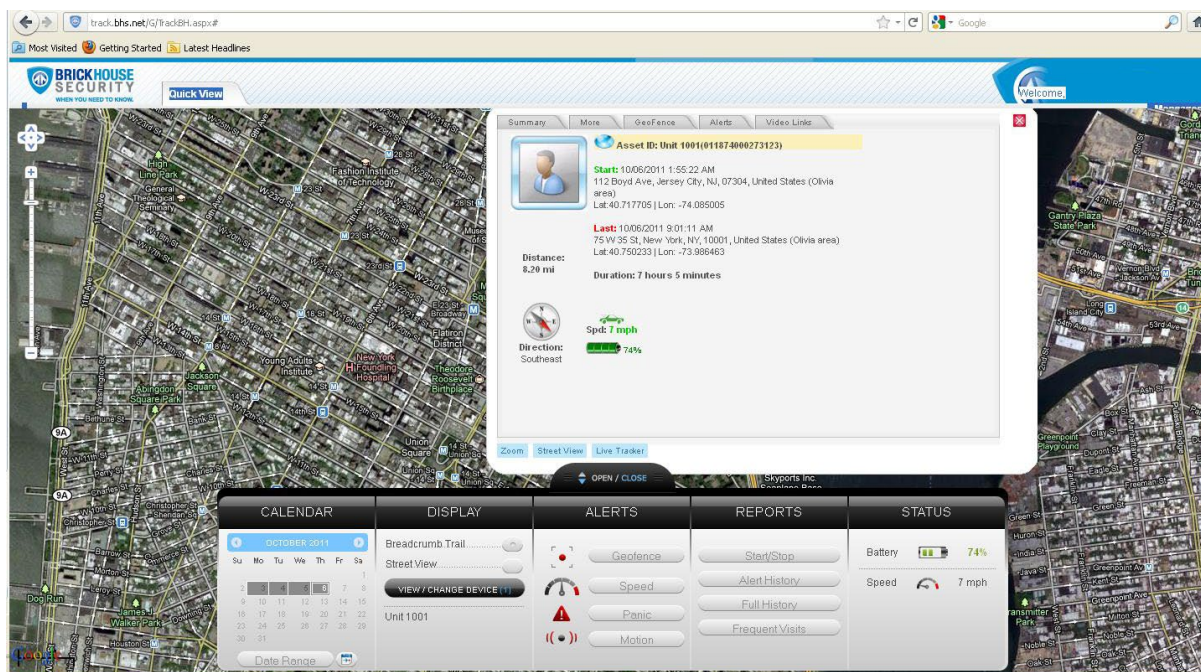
track.bhs.net/G/TrackBH.aspx#

Google

Most Visited Getting Started Latest Headlines

BRICKHOUSE SECURITY WHEN YOU NEED TO KNOW.

Quick View

Welcome,

Summary More GeoFence Alerts Video Links

Asset ID: Unit 1001(011874000273123)

Start: 10/06/2011 1:55:22 AM
112 Boyd Ave, Jersey City, NJ, 07304, United States (Olivia area)
Lat:40.717705 | Lon: -74.085005

Last: 10/06/2011 9:01:11 AM
75 W 35 St, New York, NY, 10001, United States (Olivia area)
Lat:40.750233 | Lon: -73.986463

Distance:
8.20 mi

Duration: 7 hours 5 minutes

Spd: 7 mph

Direction:
Southeast

74%

Zoom Street View Live Tracker

OPEN / CLOSE

CALENDAR

OCTOBER 2011

| Su | Mo | Tu | We | Th | Fr | Sa |
|---|---|---|---|---|---|---|
| | | | | | | 1 |
| 2 | 3 | 4 | 5 | 6 | 7 | 8 |
| 9 | 10 | 11 | 12 | 13 | 14 | 15 |
| 16 | 17 | 18 | 19 | 20 | 21 | 22 |
| 23 | 24 | 25 | 26 | 27 | 28 | 29 |
| 30 | 31 | | | | | |

Date Range

DISPLAY

Breadcrumb Trail
Street View
VIEW / CHANGE DEVICE (1)
Unit 1001

ALERTS

Geofence
Speed
Panic
Motion

REPORTS

Start/Stop
Alert History
Full History
Frequent Visits

STATUS

Battery 74%
Speed 7 mph

High Line Park General Theological Seminary Fashion Institute of Technology W 23 St 28 St Gantry Plaza State Park Young Adults Institute New York Foundling Hospital Theodore Roosevelt Birthplace Flatiron District Jackson Square Abingdon Square Park Union Square Dog Run James J. Walker Park Skysports Inc. Long Island City Greenpoint Playground Transmitter Park